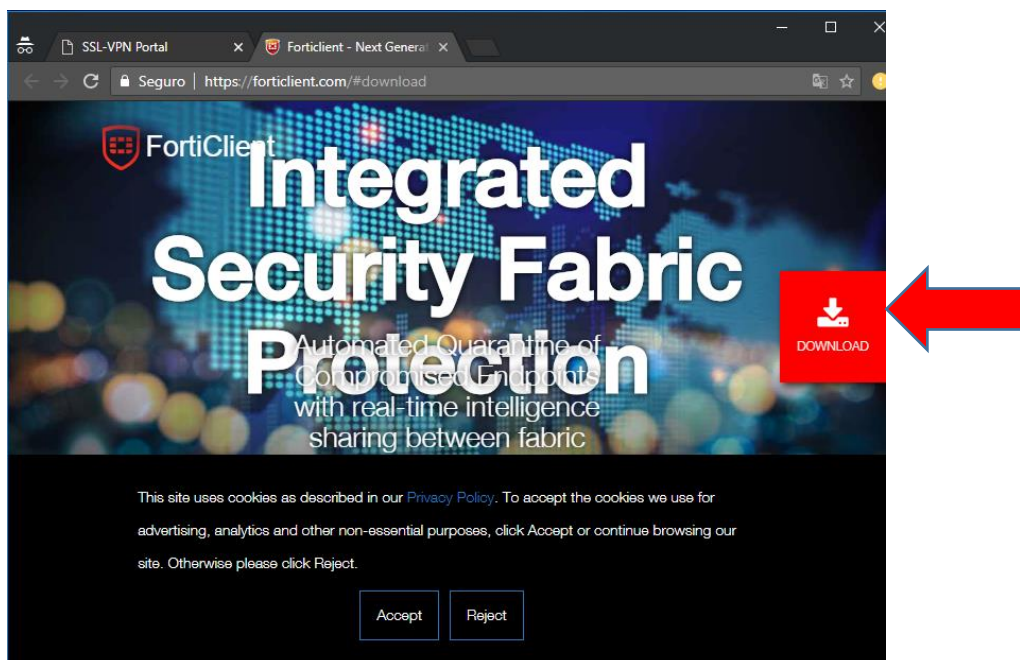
SSL-VPN Portal
Forticlient - Next Generat

Seguro | https://forticlient.com/#download

FortiClient

Integrated Security Fabric Protection

Automated Quarantine of Compromised Endpoints with real-time intelligence sharing between fabric

DOWNLOAD

This site uses cookies as described in our Privacy Policy. To accept the cookies we use for advertising, analytics and other non-essential purposes, click Accept or continue browsing our site. Otherwise please click Reject.

Accept
Reject